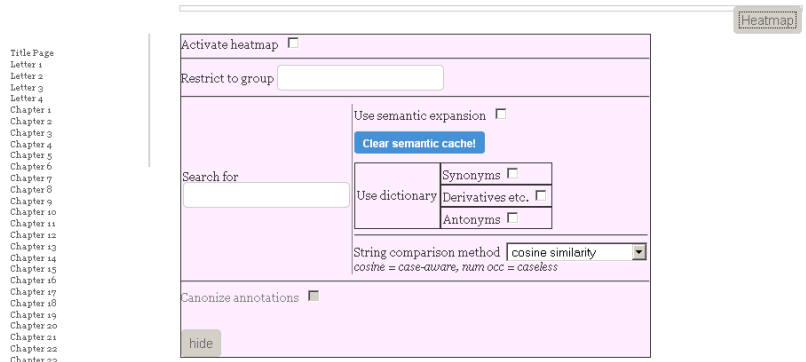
Heatmap

Title Page
Letter 1
Letter 2
Letter 3
Letter 4
Chapter 1
Chapter 2
Chapter 3
Chapter 4
Chapter 5
Chapter 6
Chapter 7
Chapter 8
Chapter 9
Chapter 10
Chapter 11
Chapter 12
Chapter 13
Chapter 14
Chapter 15
Chapter 16
Chapter 17
Chapter 18
Chapter 19
Chapter 20
Chapter 21
Chapter 22
Chapter 23

Activate heatmap

Restrict to group

Search for

Use semantic expansion

Clear semantic cache!

| Use dictionary | Synonyms |
|---|---|
| | Derivatives etc. |
| | Antonyms |

String comparison method cosine similarity
cosine = case-aware, num occ = caseless

Canonize annotations

hide